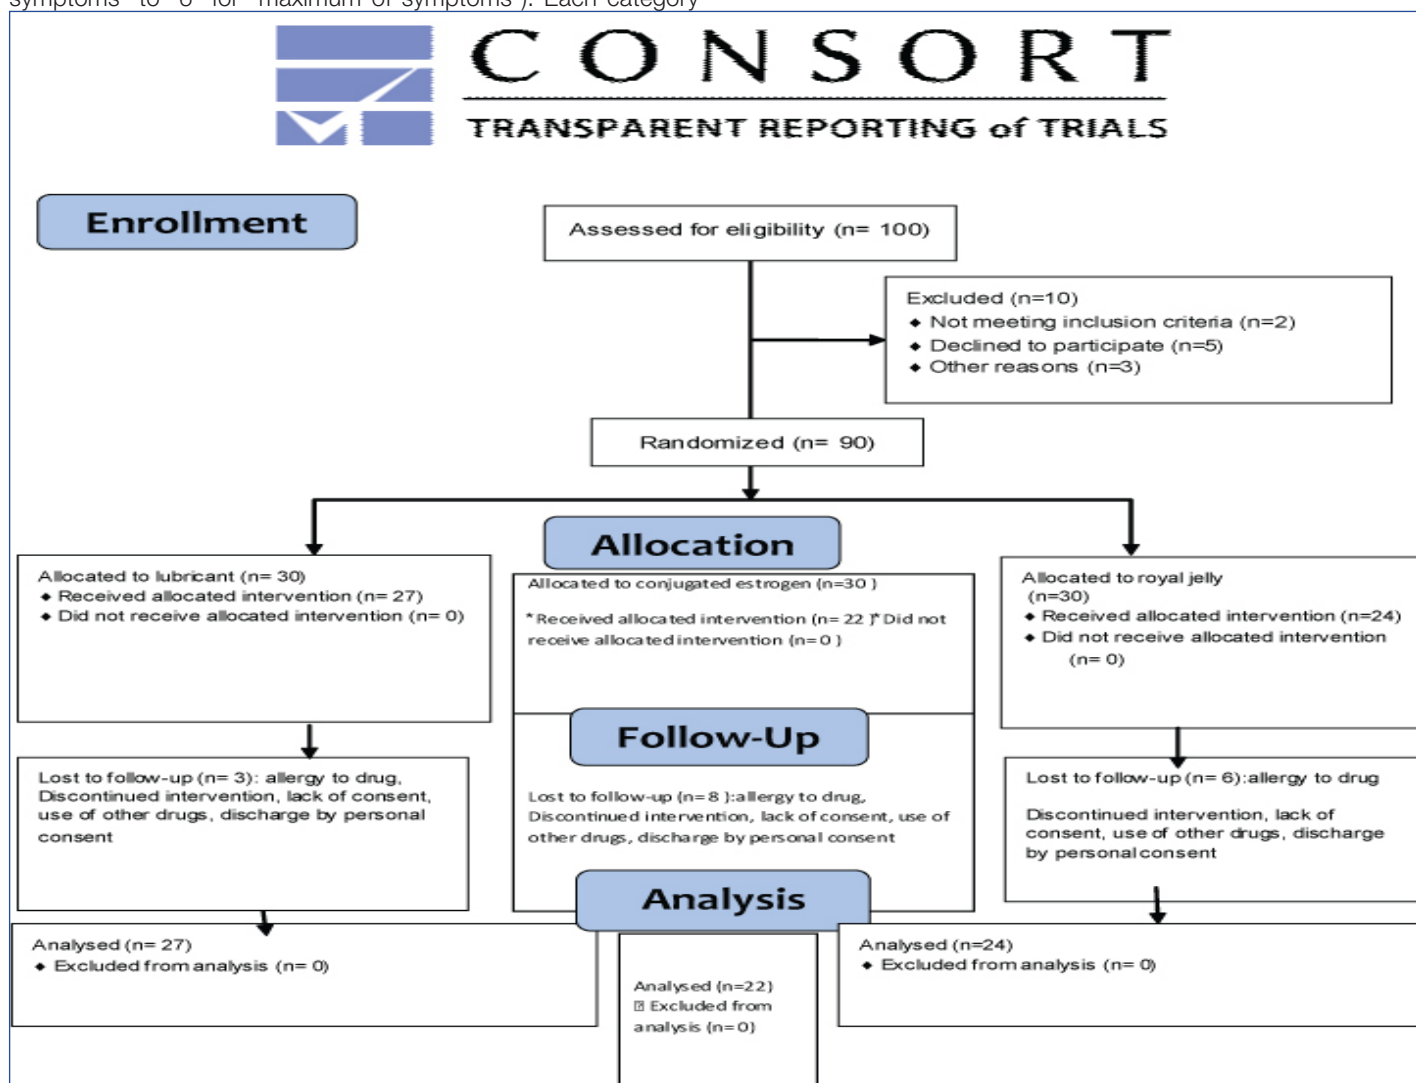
symptoms" to "6" for "maximum of symptoms"). Each category

CONSORT
TRANSPARENT REPORTING of TRIALS

Enrollment

Assessed for eligibility (n= 100)

Excluded (n=10)
◆ Not meeting inclusion criteria (n=2)
◆ Declined to participate (n=5)
◆ Other reasons (n=3)

Randomized (n= 90)

Allocation

Allocated to lubricant (n= 30)
◆ Received allocated intervention (n= 27)
◆ Did not receive allocated intervention (n= 0)

Allocated to conjugated estrogen (n=30 )

*Received allocated intervention (n= 22 )*Did not receive allocated intervention (n=0 )

Allocated to royal jelly (n=30)
◆ Received allocated intervention (n=24)
◆ Did not receive allocated intervention (n= 0)

Follow-Up

Lost to follow-up (n= 3): allergy to drug, Discontinued intervention, lack of consent, use of other drugs, discharge by personal consent

Lost to follow-up (n=8 ):allergy to drug, Discontinued intervention, lack of consent, use of other drugs, discharge by personal consent

Lost to follow-up (n= 6):allergy to drug

Discontinued intervention, lack of consent, use of other drugs, discharge by personal consent

Analysis

Analysed (n= 27)
◆ Excluded from analysis (n= 0)

Analysed (n=22)
▯ Excluded from analysis (n=0)

Analysed (n=24)
◆ Excluded from analysis (n= 0)